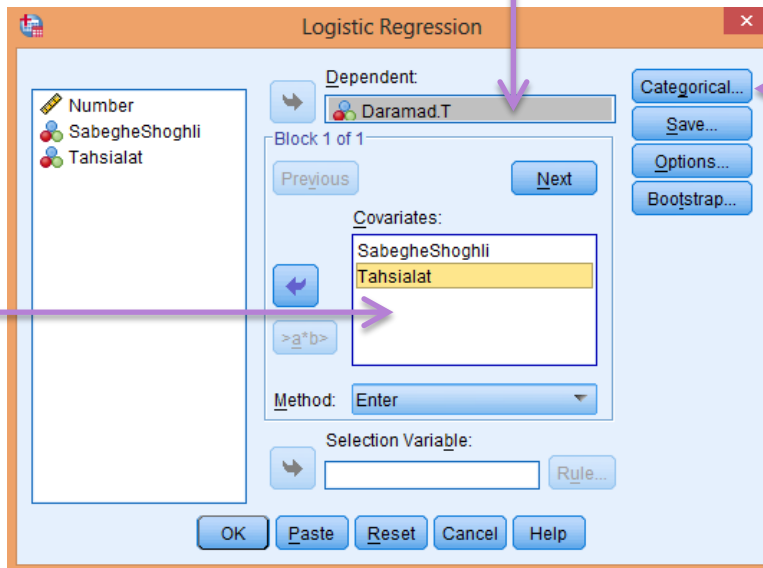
Logistic Regression

Number
SabegheShoghli
Tahsialat

Dependent:
Daramad.T

Block 1 of 1
Previous
Next

Covariates:
SabegheShoghli
Tahsialat

>a*b>

Method: Enter

Selection Variable:
Rule...

Categorical...
Save...
Options...
Bootstrap...

OK
Paste
Reset
Cancel
Help